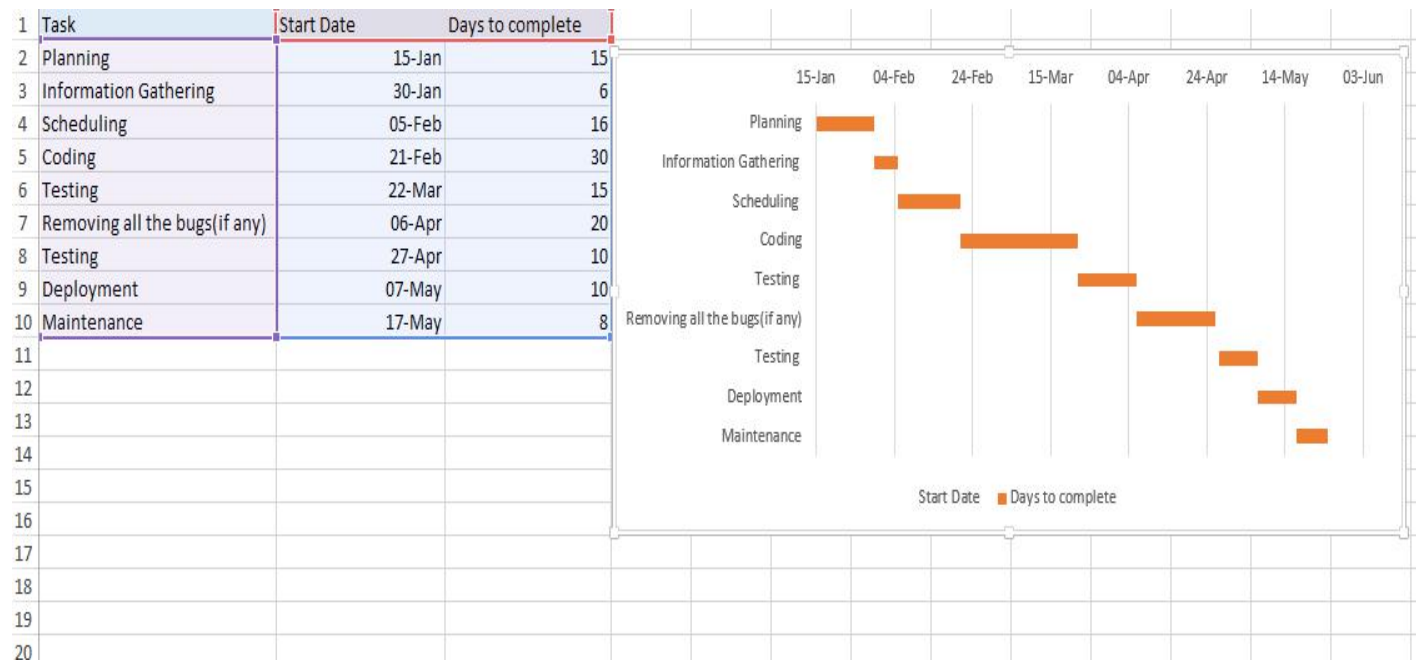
| | Task | Start Date | Days to complete |
|---|---|---|---|
| 1 | Task | Start Date | Days to complete |
| 2 | Planning | 15-Jan | 15 |
| 3 | Information Gathering | 30-Jan | 6 |
| 4 | Scheduling | 05-Feb | 16 |
| 5 | Coding | 21-Feb | 30 |
| 6 | Testing | 22-Mar | 15 |
| 7 | Removing all the bugs(if any) | 06-Apr | 20 |
| 8 | Testing | 27-Apr | 10 |
| 9 | Deployment | 07-May | 10 |
| 10 | Maintenance | 17-May | 8 |
| 11 | | | |
| 12 | | | |
| 13 | | | |
| 14 | | | |
| 15 | | | |
| 16 | | | |
| 17 | | | |
| 18 | | | |
| 19 | | | |
| 20 | | | |

15-Jan 04-Feb 24-Feb 15-Mar 04-Apr 24-Apr 14-May 03-Jun

Planning
Information Gathering
Scheduling
Coding
Testing
Removing all the bugs(if any)
Testing
Deployment
Maintenance

Start Date Days to complete